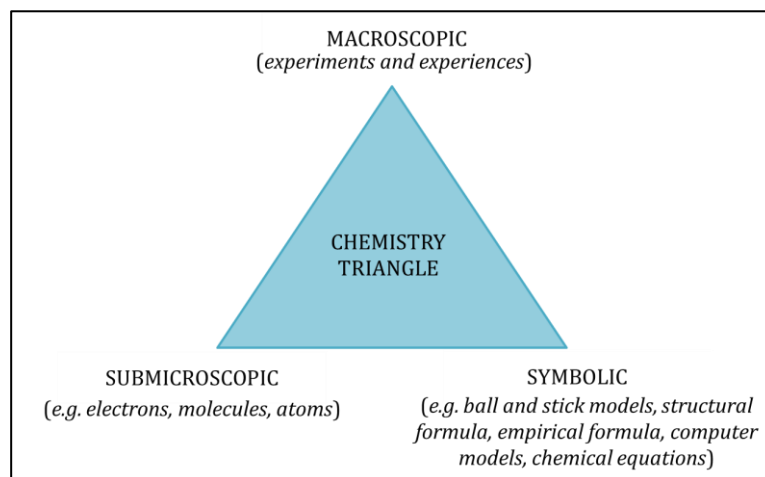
MACROSCOPIC
(experiments and experiences)

CHEMISTRY
TRIANGLE

SUBMICROSCOPIC
(e.g. electrons, molecules, atoms)

SYMBOLIC
(e.g. ball and stick models, structural formula, empirical formula, computer models, chemical equations)